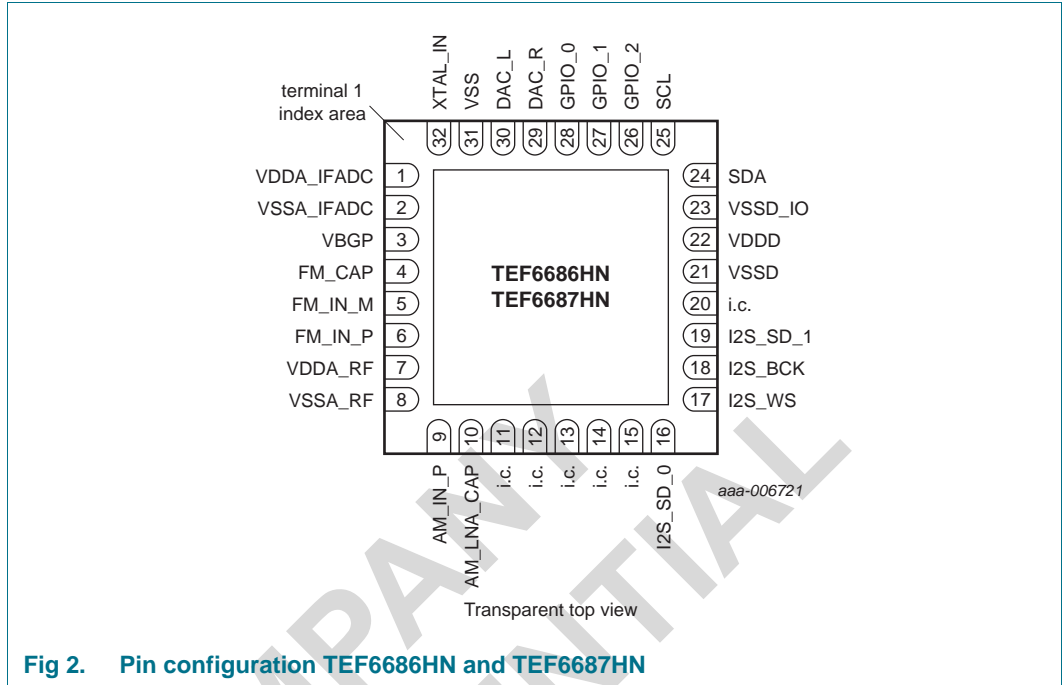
XTAL_IN VSS DAC_L DAC_R GPIO_0 GPIO_1 GPIO_2 SCL

terminal 1 index area

32 31 30 29 28 27 26 25

VDDA_IFADC 1
VSSA_IFADC 2
VBGP 3
FM_CAP 4
FM_IN_M 5
FM_IN_P 6
VDDA_RF 7
VSSA_RF 8

TEF6686HN
TEF6687HN

24 SDA
23 VSSD_IO
22 VDDD
21 VSSD
20 i.c.
19 I2S_SD_1
18 I2S_BCK
17 I2S_WS

9 10 11 12 13 14 15 16

AM_IN_P AM_LNA_CAP i.c. i.c. i.c. i.c. i.c. I2S_SD_0

aaa-006721

Transparent top view

Fig 2. Pin configuration TEF6686HN and TEF6687HN